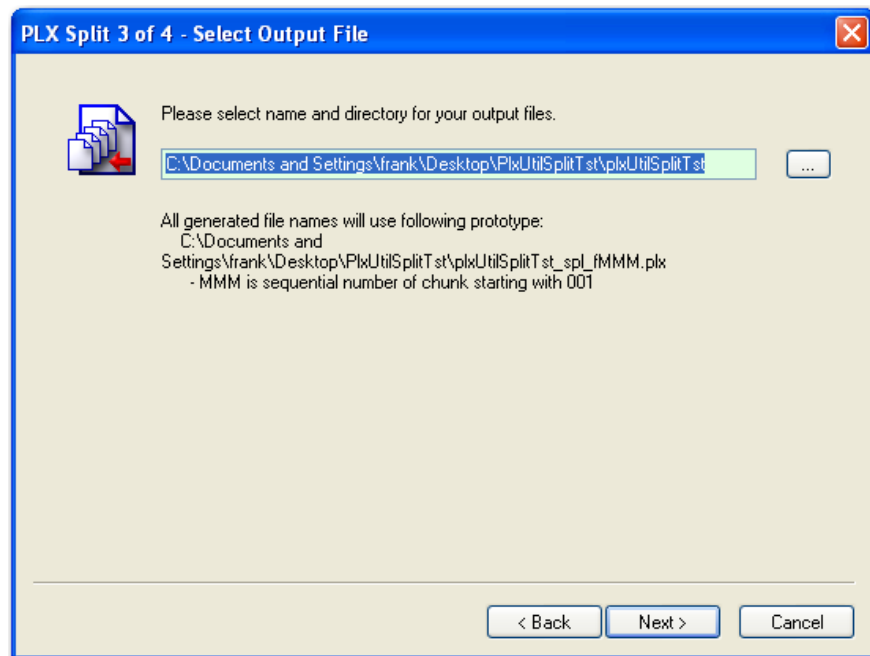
PLX Split 3 of 4 - Select Output File

Please select name and directory for your output files.

C:\Documents and Settings\frank\Desktop\PlxUtilSplitTst\plxUtilSplitTst

...

All generated file names will use following prototype:
C:\Documents and Settings\frank\Desktop\PlxUtilSplitTst\plxUtilSplitTst_spl_fMMM.plx
- MMM is sequential number of chunk starting with 001

< Back

Next >

Cancel